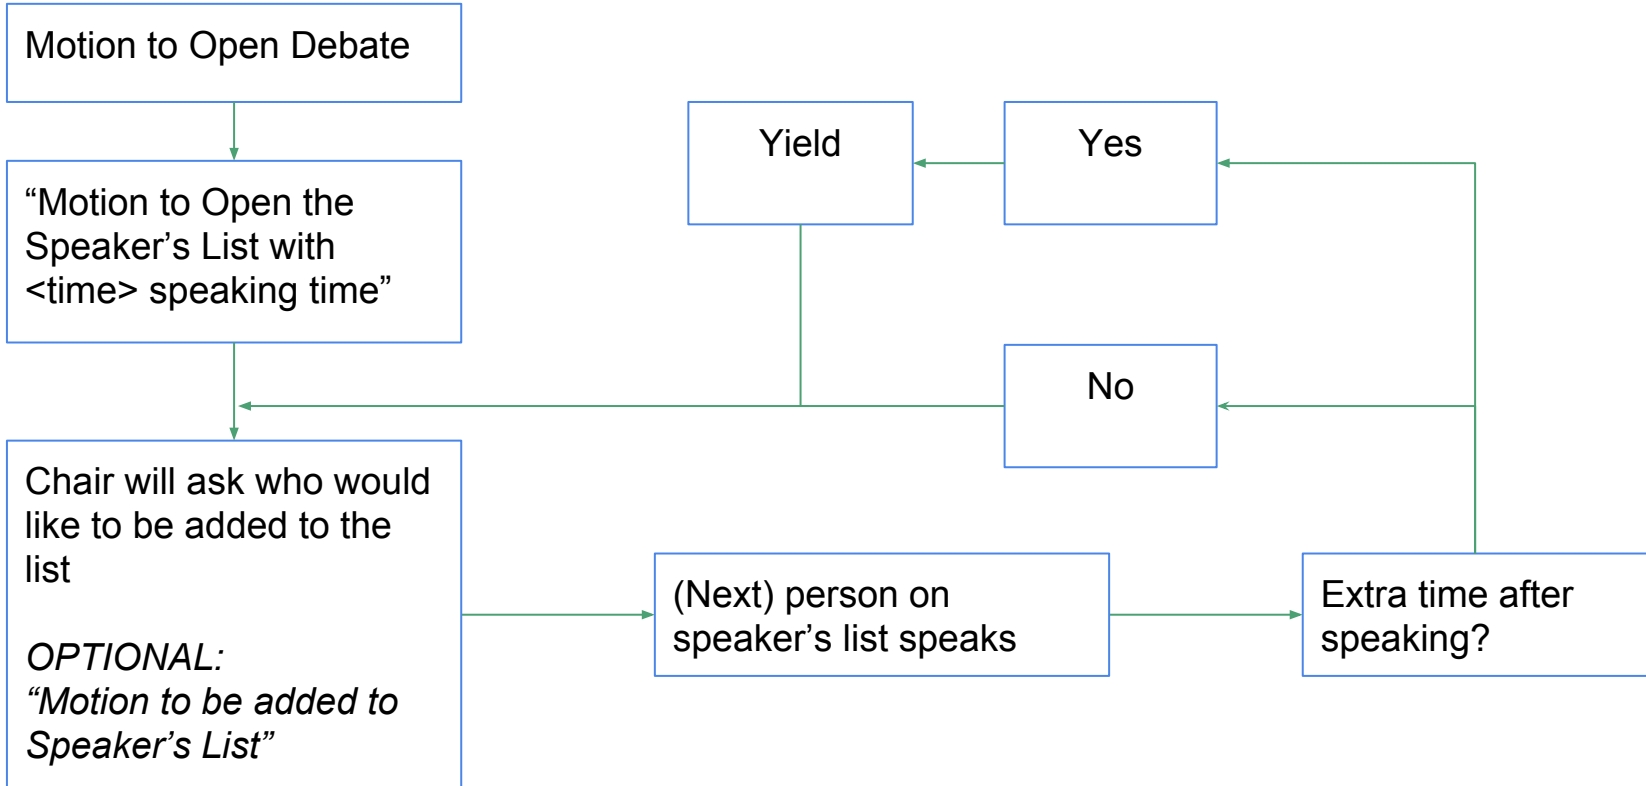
Motion to Open Debate

“Motion to Open the Speaker’s List with <time> speaking time”

Chair will ask who would like to be added to the list

*OPTIONAL:*
*“Motion to be added to Speaker’s List”*

Yield

Yes

No

(Next) person on speaker’s list speaks

Extra time after speaking?